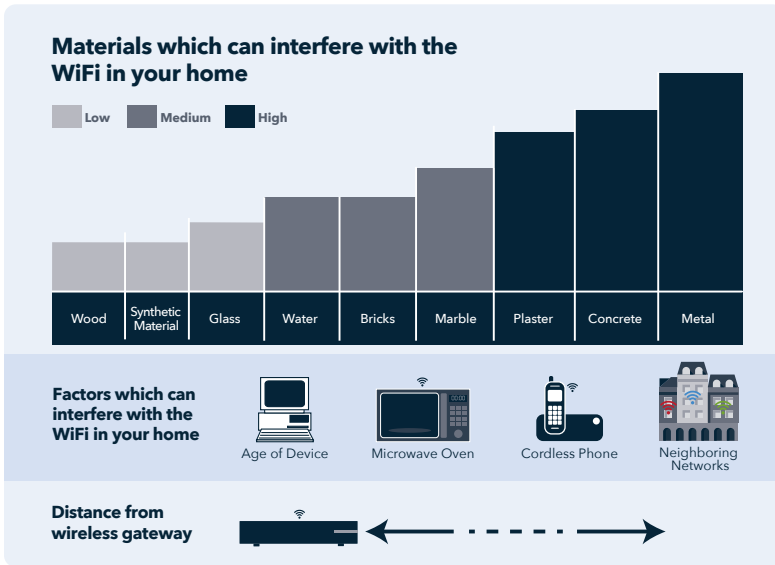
Materials which can interfere with the WiFi in your home

Low Medium High

| Wood | Synthetic Material | Glass | Water | Bricks | Marble | Plaster | Concrete | Metal |
|---|---|---|---|---|---|---|---|---|

Factors which can interfere with the WiFi in your home

00:00

Age of Device

Microwave Oven

Cordless Phone

Neighboring Networks

Distance from wireless gateway